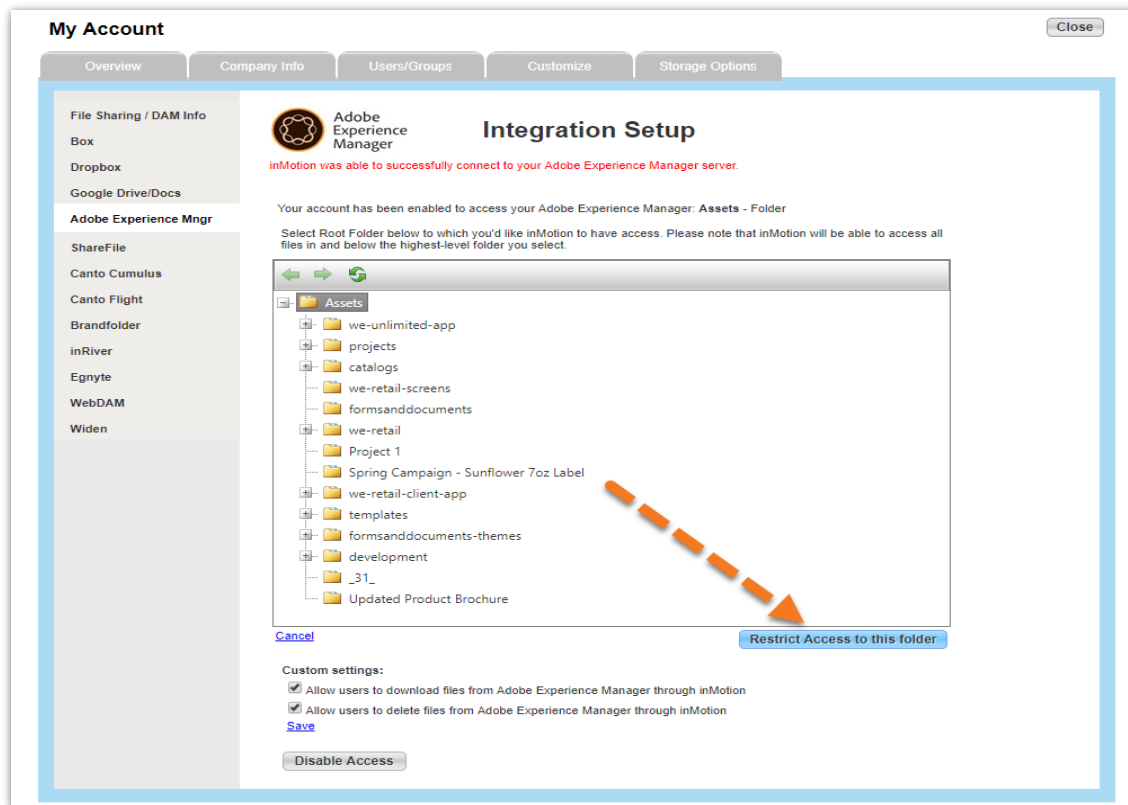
My Account

Close

Overview | Company Info | Users/Groups | Customize | Storage Options

File Sharing / DAM Info
Box
Dropbox
Google Drive/Docs
Adobe Experience Mngr
ShareFile
Canto Cumulus
Canto Flight
Brandfolder
inRiver
Egnyte
WebDAM
Widen

Adobe Experience Manager

Integration Setup

inMotion was able to successfully connect to your Adobe Experience Manager server.

Your account has been enabled to access your Adobe Experience Manager: **Assets** - Folder

Select Root Folder below to which you'd like inMotion to have access. Please note that inMotion will be able to access all files in and below the highest-level folder you select.

Assets
we-unlimited-app
projects
catalogs
we-retail-screens
formsanddocuments
we-retail
Project 1
Spring Campaign - Sunflower 7oz Label
we-retail-client-app
templates
formsanddocuments-themes
development
_31_
Updated Product Brochure

Cancel

Restrict Access to this folder

Custom settings:
Allow users to download files from Adobe Experience Manager through inMotion
Allow users to delete files from Adobe Experience Manager through inMotion
Save

Disable Access